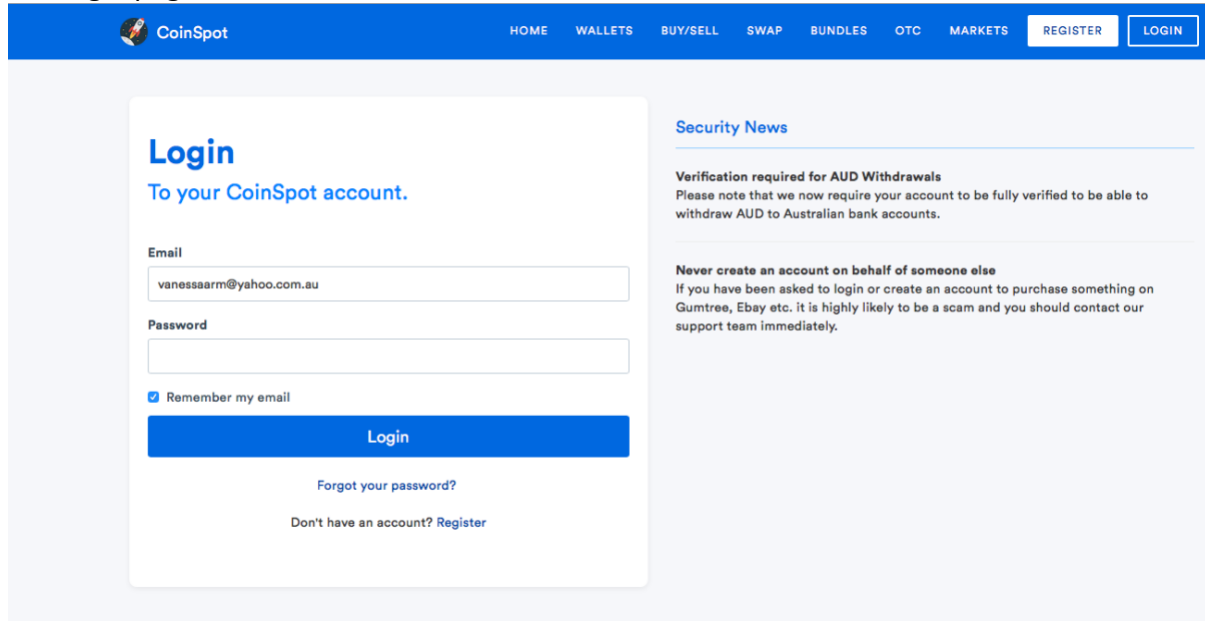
CoinSpot

HOME WALLETS BUY/SELL SWAP BUNDLES OTC MARKETS REGISTER LOGIN

Login
To your CoinSpot account.

Email
vanessaarm@yahoo.com.au

Password

Remember my email

Login

Forgot your password?

Don't have an account? Register

Security News

Verification required for AUD Withdrawals
Please note that we now require your account to be fully verified to be able to withdraw AUD to Australian bank accounts.

Never create an account on behalf of someone else
If you have been asked to login or create an account to purchase something on Gumtree, Ebay etc. it is highly likely to be a scam and you should contact our support team immediately.